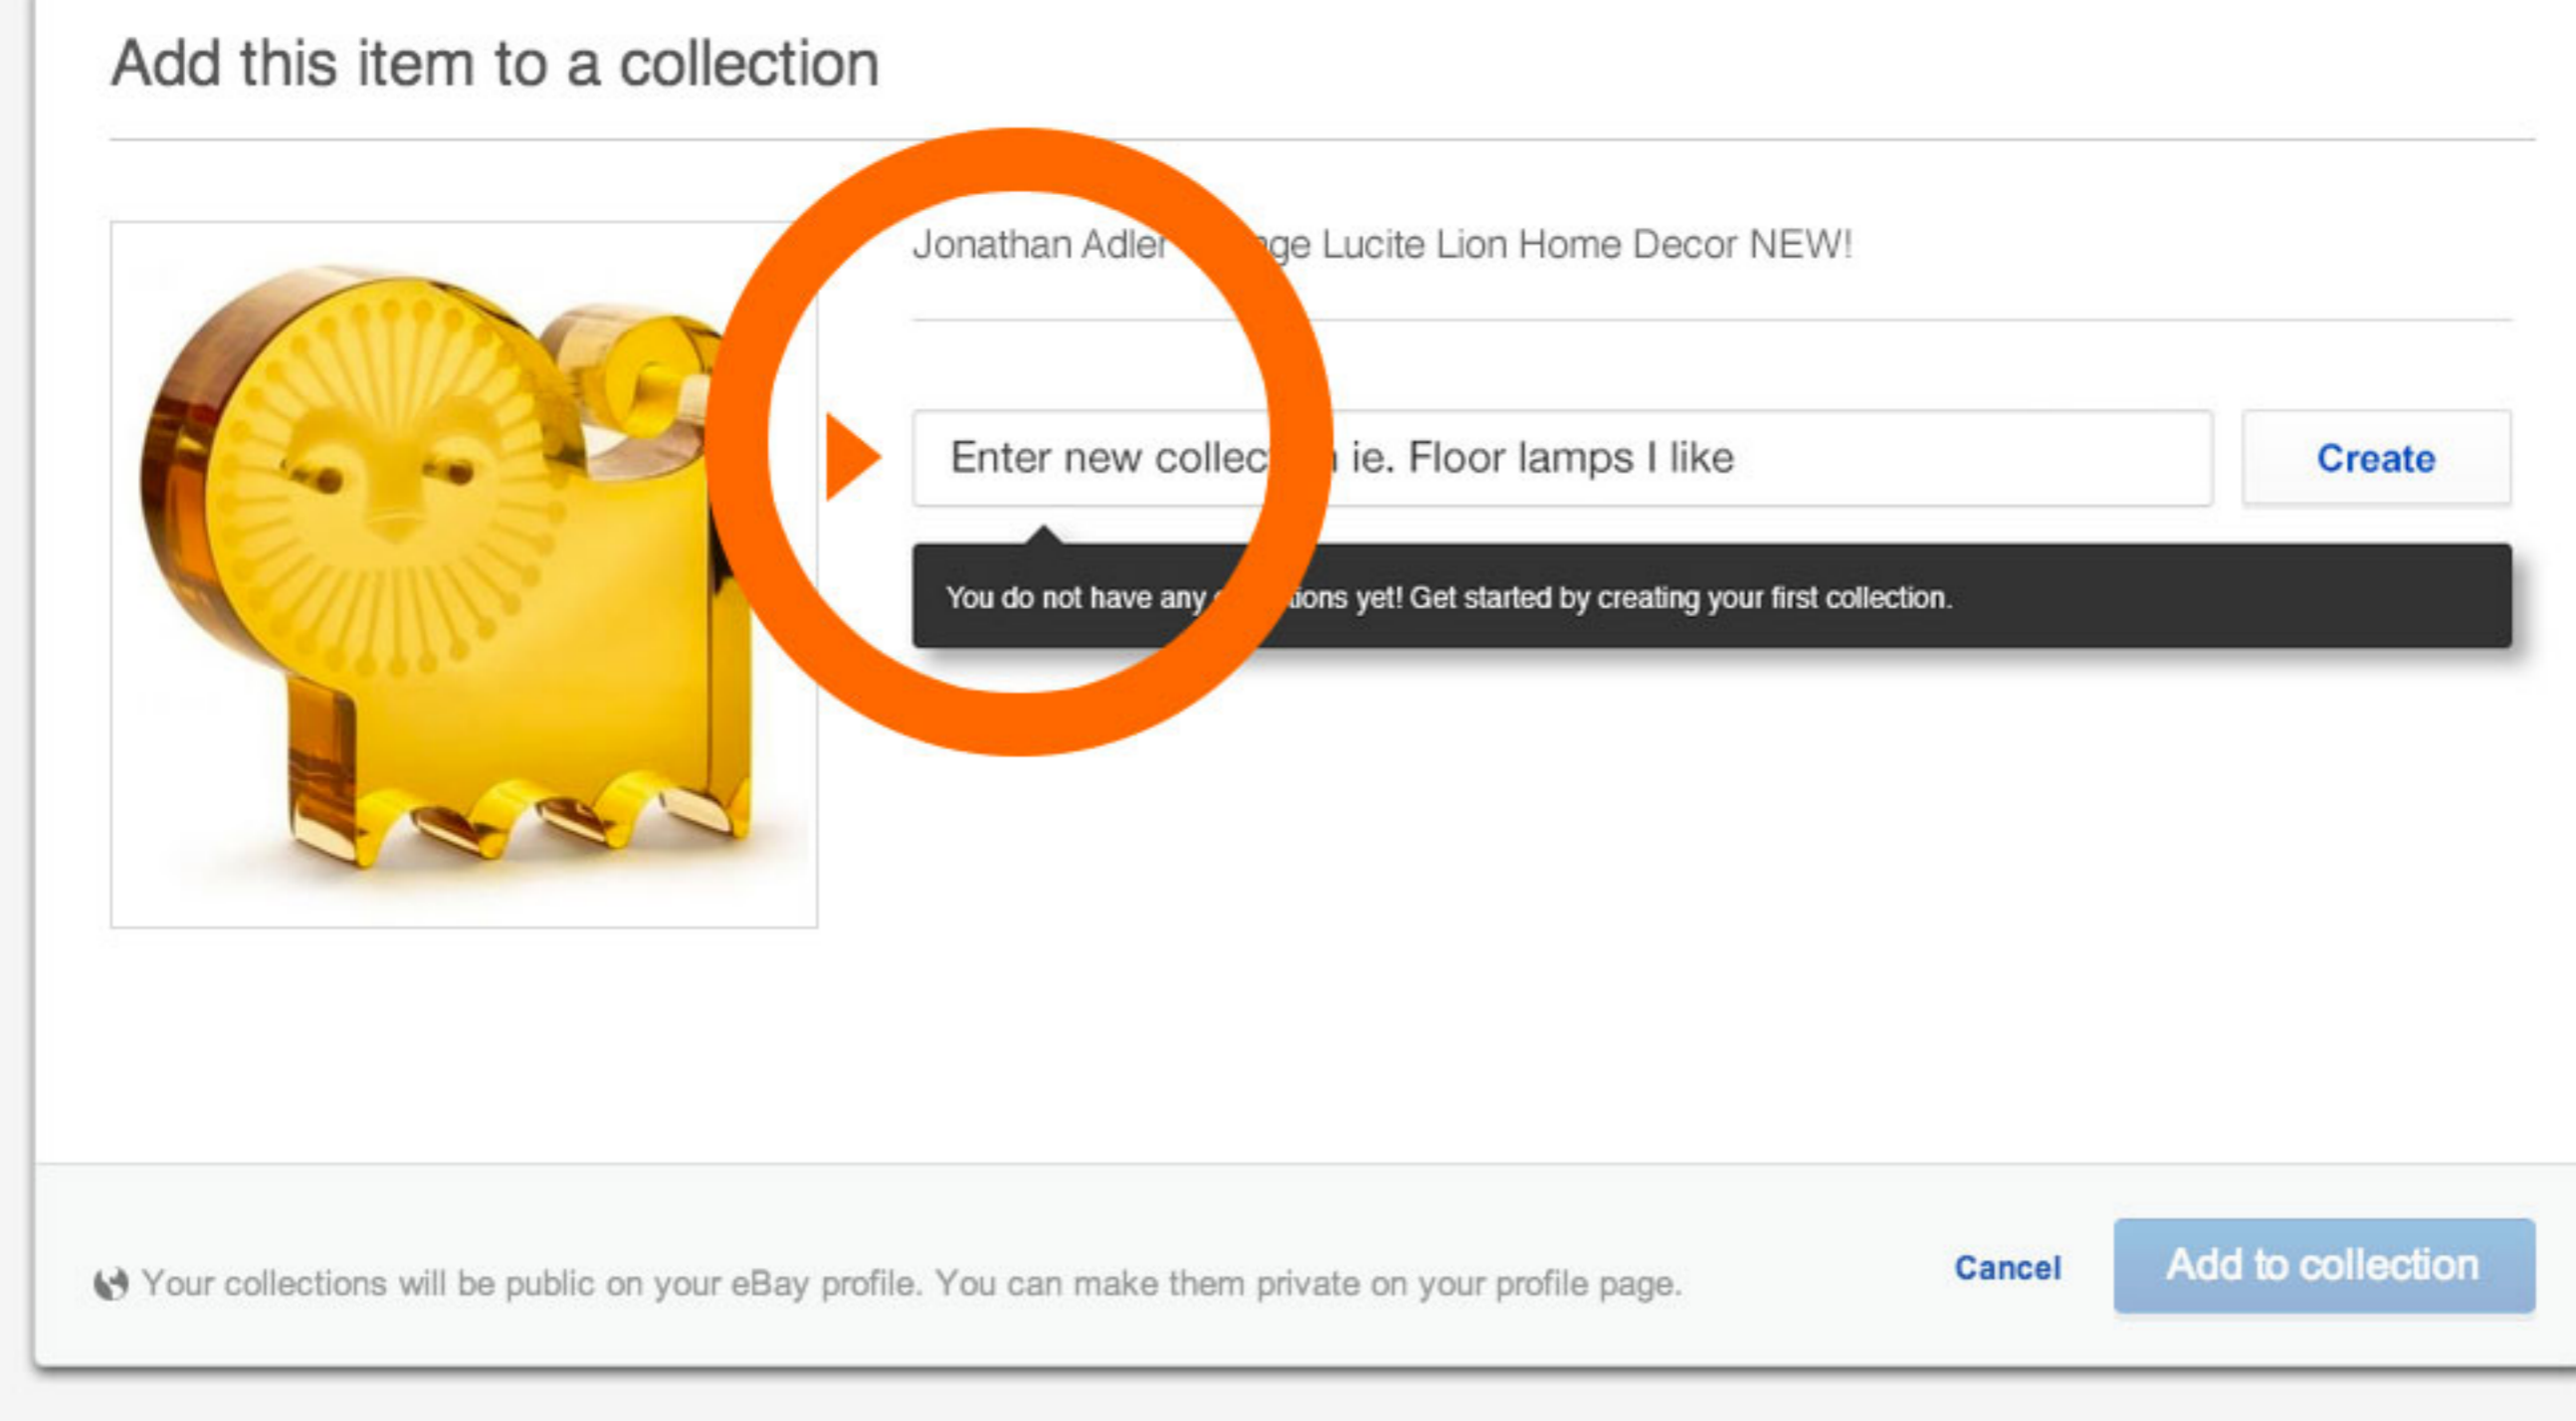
Add this item to a collection

Jonathan Adler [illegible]ge Lucite Lion Home Decor NEW!

Enter new collec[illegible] ie. Floor lamps I like

Create

You do not have any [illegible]ions yet! Get started by creating your first collection.

Your collections will be public on your eBay profile. You can make them private on your profile page.

Cancel

Add to collection